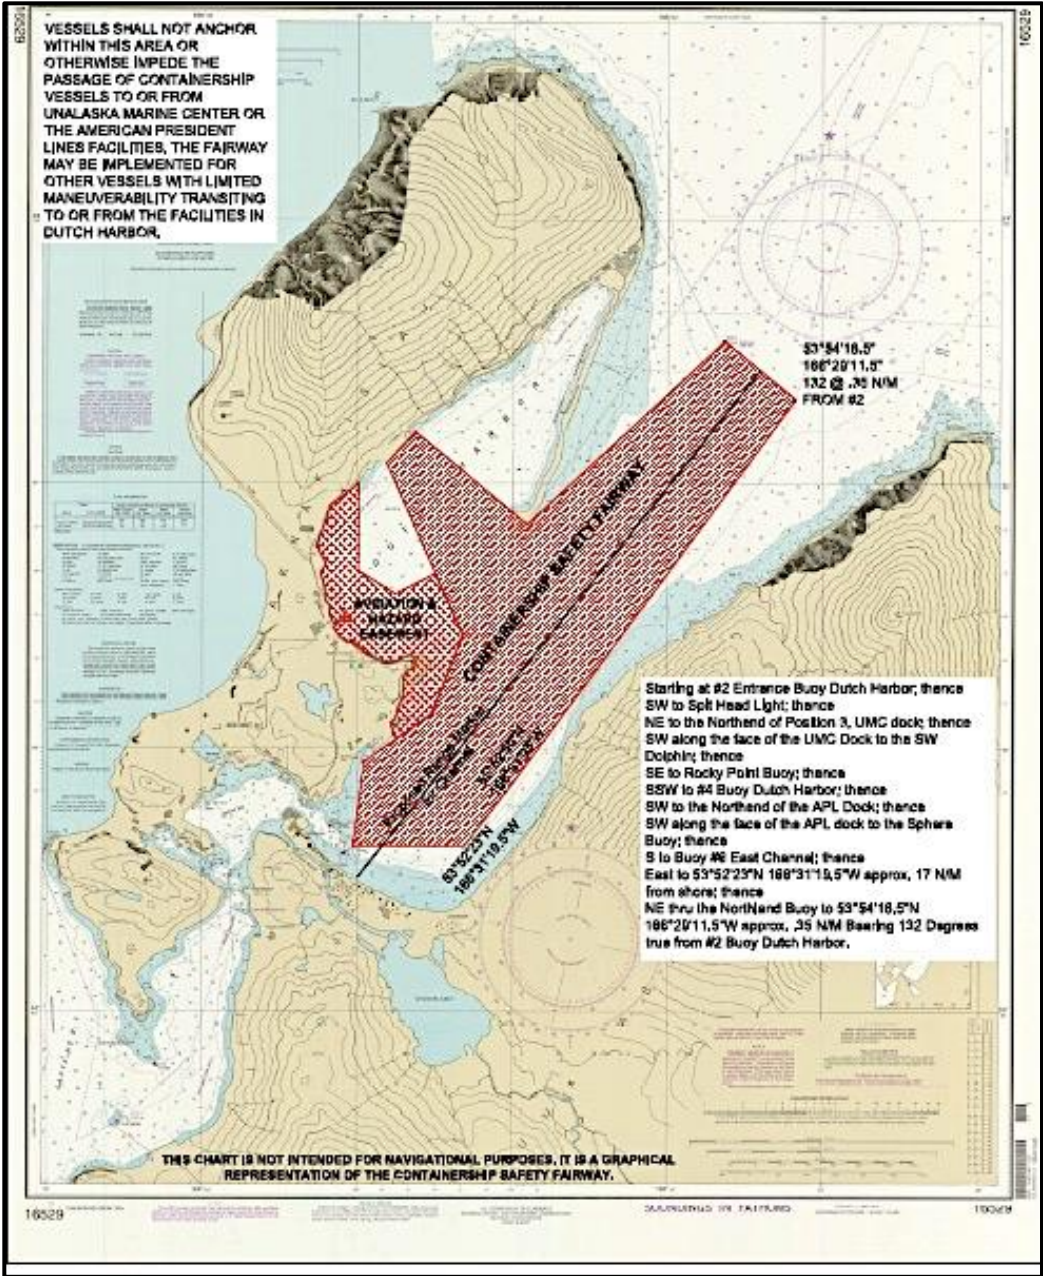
VESSELS SHALL NOT ANCHOR WITHIN THIS AREA OR OTHERWISE IMPEDE THE PASSAGE OF CONTAINERSHIP VESSELS TO OR FROM UNALASKA MARINE CENTER OR THE AMERICAN PRESIDENT LINES FACILITIES, THE FAIRWAY MAY BE IMPLEMENTED FOR OTHER VESSELS WITH LIMITED MANEUVERABILITY TRANSITING TO OR FROM THE FACILITIES IN DUTCH HARBOR.

53°54'18.5"
166°29'11.5"
132 @ .35 N/M
FROM #2

CONTAINERSHIP SAFETY FAIRWAY

AVIATION & HAZARD EASEMENT

53°52'23"N
166°31'19.5"W

Starting at #2 Entrance Buoy Dutch Harbor; thence
SW to Spit Head Light; thence
NE to the Northend of Position 3, UMC dock; thence
SW along the face of the UMC Dock to the SW Dolphin; thence
SE to Rocky Point Buoy; thence
SSW to #4 Buoy Dutch Harbor; thence
SW to the Northend of the APL Dock; thence
SW along the face of the APL dock to the Sphere Buoy; thence
S to Buoy #6 East Channel; thence
East to 53°52'23"N 166°31'19.5"W approx. 17 N/M from shore; thence
NE thru the Northend Buoy to 53°54'18.5"N 166°29'11.5"W approx. .35 N/M Bearing 132 Degrees true from #2 Buoy Dutch Harbor.

THIS CHART IS NOT INTENDED FOR NAVIGATIONAL PURPOSES, IT IS A GRAPHICAL REPRESENTATION OF THE CONTAINERSHIP SAFETY FAIRWAY.

16529

SOUNDINGS IN FATHOMS

16529